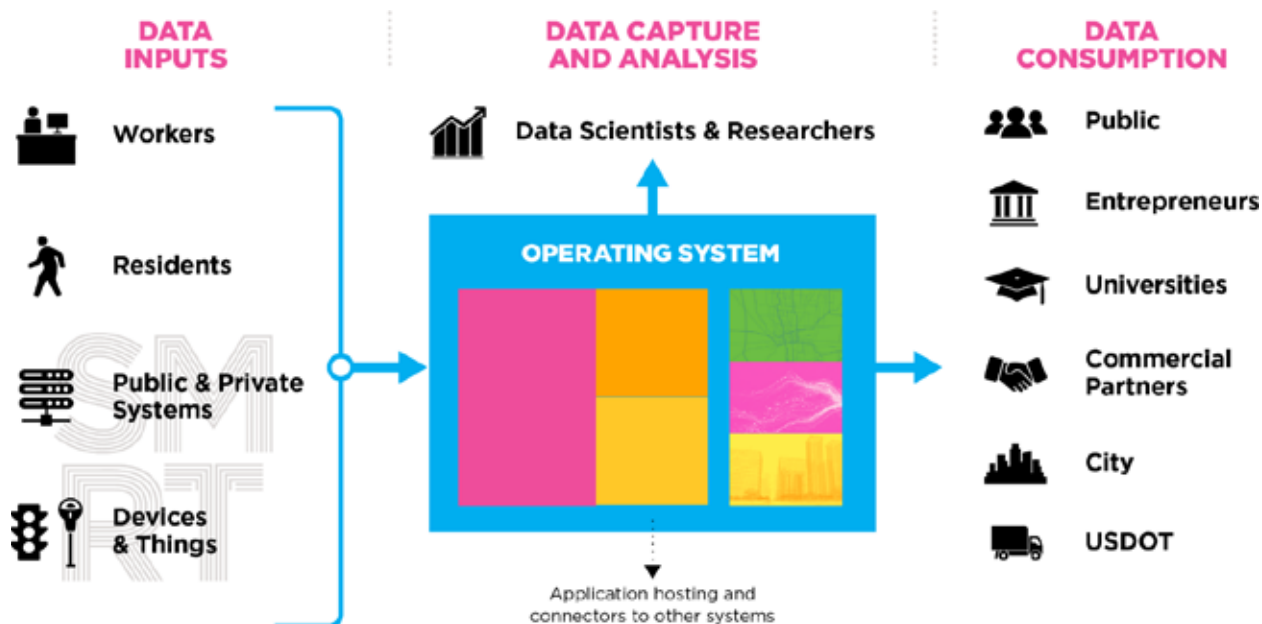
DATA INPUTS

Workers

Residents

Public & Private Systems

Devices & Things

SM RT

DATA CAPTURE AND ANALYSIS

Data Scientists & Researchers

OPERATING SYSTEM

Application hosting and connectors to other systems

DATA CONSUMPTION

Public

Entrepreneurs

Universities

Commercial Partners

City

USDOT